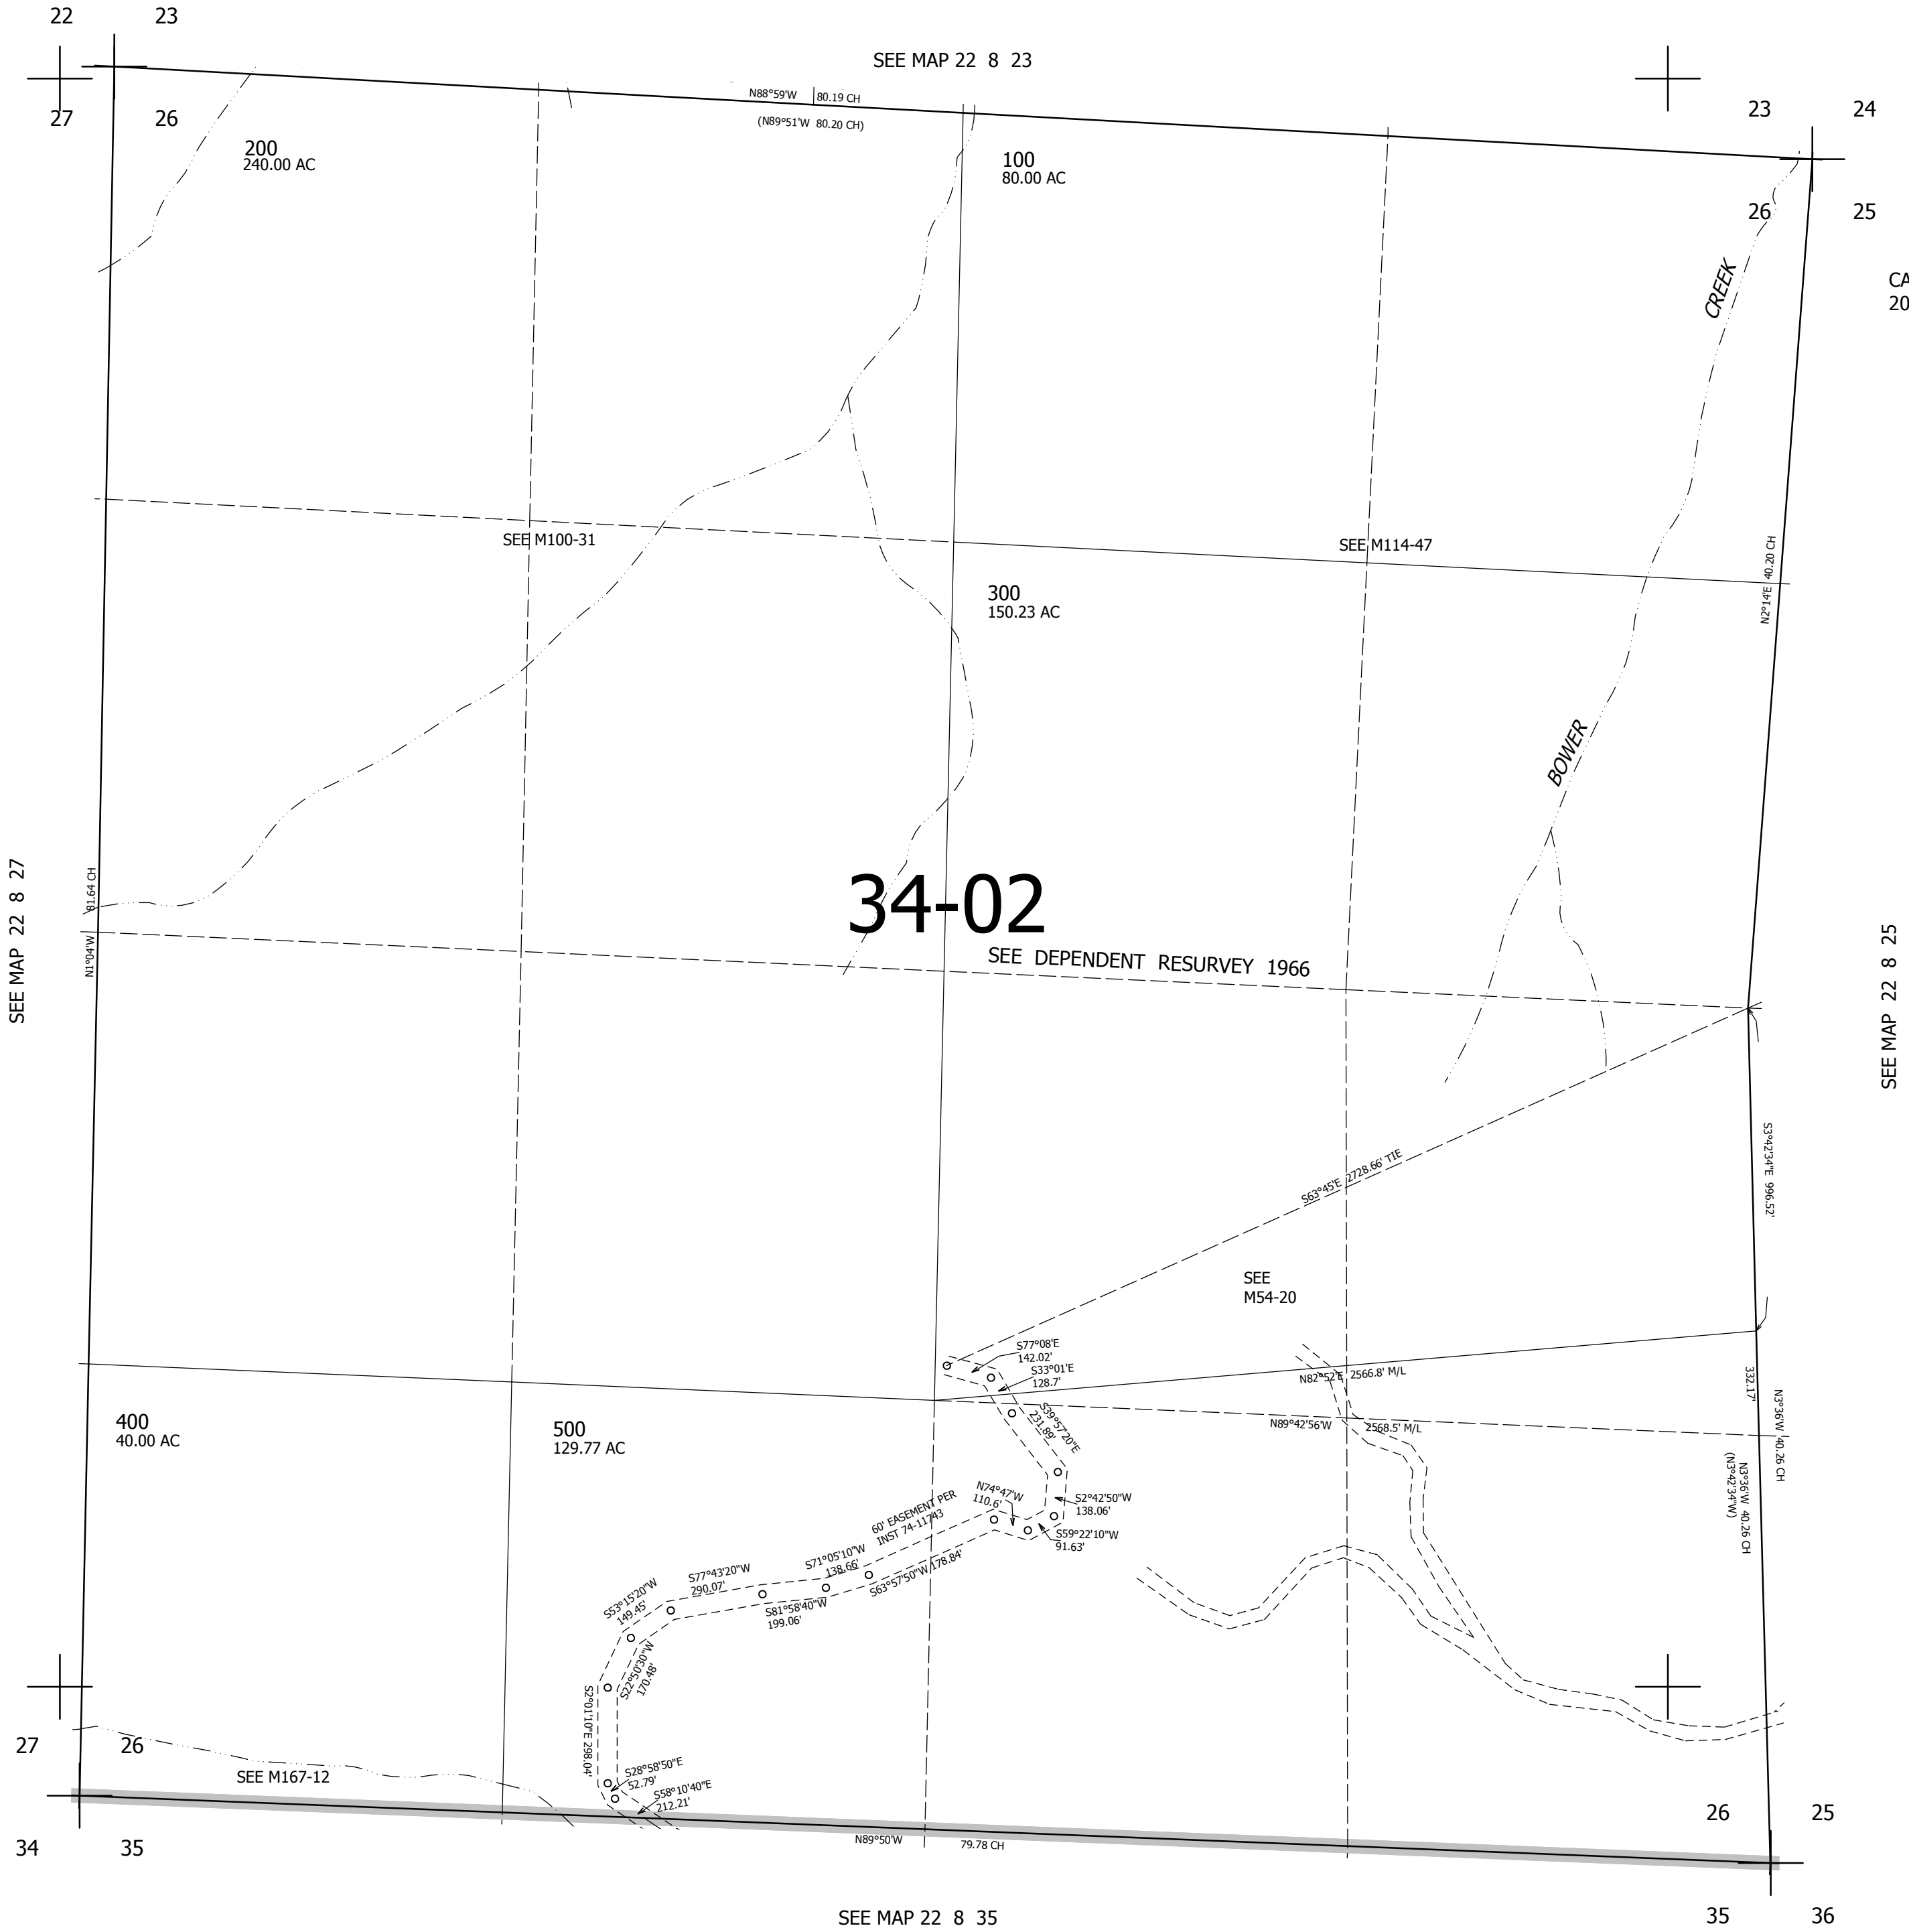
22 23
27 26
SEE MAP 22 8 23
N88°59'W 80.19 CH
(N89°51'W 80.20 CH)
23 24
26 25
CA
20
200
240.00 AC
100
80.00 AC
CREEK
SEE M100-31
SEE M114-47
40.20 CH
N2°14'E
300
150.23 AC
BOWER
SEE MAP 22 8 27
81.64 CH
N1°04'W
34-02
SEE DEPENDENT RESURVEY 1966
SEE MAP 22 8 25
S3°42'34"E 996.52'
S63°45'E 2728.66' TIE
SEE
M54-20
S77°08'E
142.02'
S33°01'E
128.7'
N82°52'E 2566.8' M/L
332.17'
N3°36'W
N89°42'56'W 2568.5' M/L
40.26 CH
S39°57'20"E
231.89'
N3°36'W 40.26 CH
(N3°42'34"W)
400
40.00 AC
500
129.77 AC
N74°47'W
110.6'
S2°42'50"W
138.06'
60' EASEMENT PER
INST 74-11743
S59°22'10"W
91.63'
S71°05'10"W
138.66'
S77°43'20"W
290.07'
S63°57'50"W 178.84'
S53°15'20"W
149.45'
S81°58'40"W
199.06'
S22°50'30"W
170.48'
S2°01'10"E 298.04'
27 26
SEE M167-12
S28°58'50"E
52.79'
S58°10'40"E
212.21'
26 25
34 35
N89°50'W 79.78 CH
SEE MAP 22 8 35
35 36